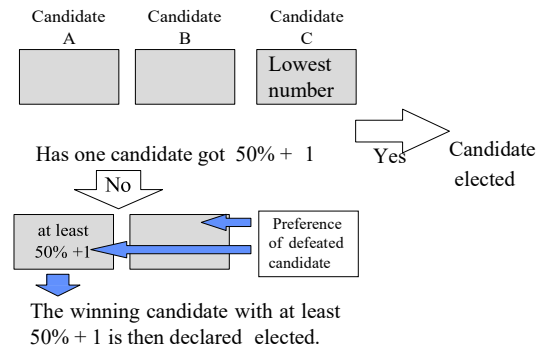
Candidate A

Candidate B

Candidate C

Lowest number

Has one candidate got 50% + 1

Yes

Candidate elected

No

at least 50% +1

Preference of defeated candidate

The winning candidate with at least 50% + 1 is then declared elected.